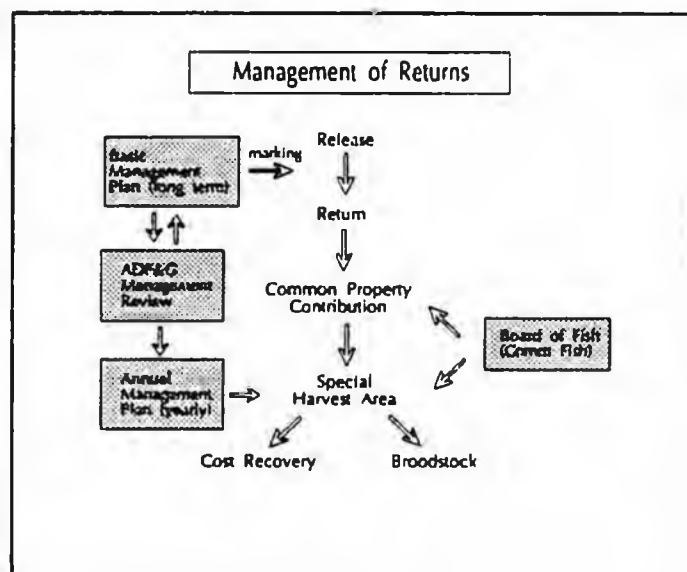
Management of Returns

Basic Management Plan (long term)

marking

Release

Return

ADF&G Management Review

Common Property Contribution

Board of Fish (Convert Fish)

Annual Management Plan (yearly)

Special Harvest Area

Cost Recovery

Broodstock